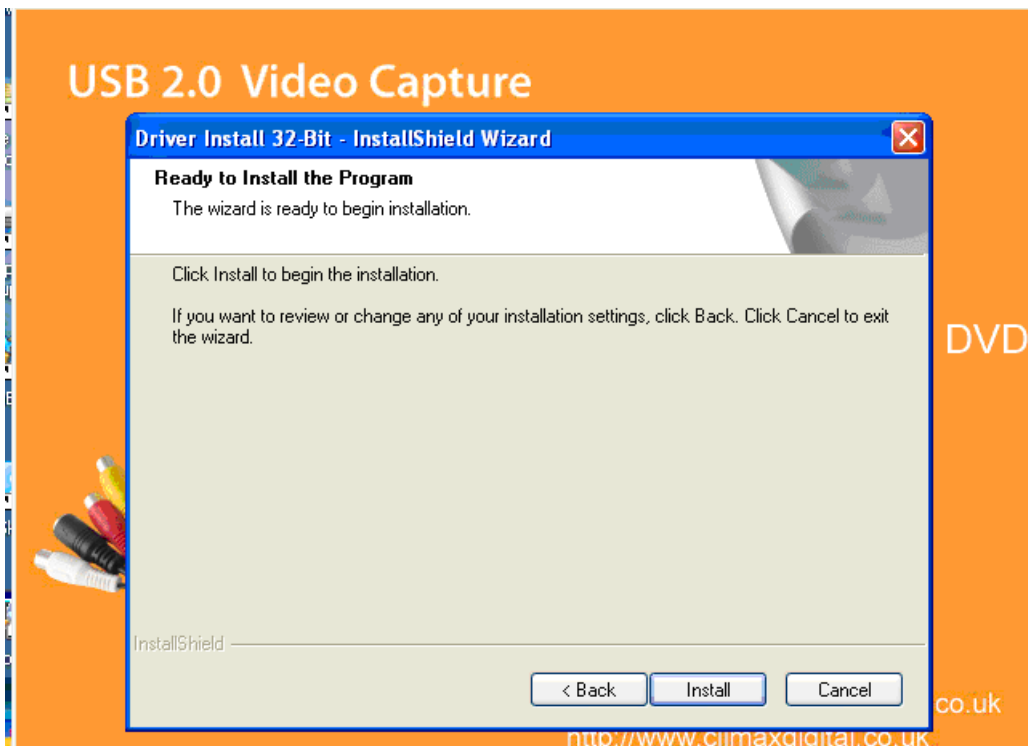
USB 2.0 Video Capture

Driver Install 32-Bit - InstallShield Wizard

Ready to Install the Program

The wizard is ready to begin installation.

Click Install to begin the installation.

If you want to review or change any of your installation settings, click Back. Click Cancel to exit the wizard.

DVD

InstallShield

< Back

Install

Cancel

co.uk

http://www.climaxdigital.co.uk